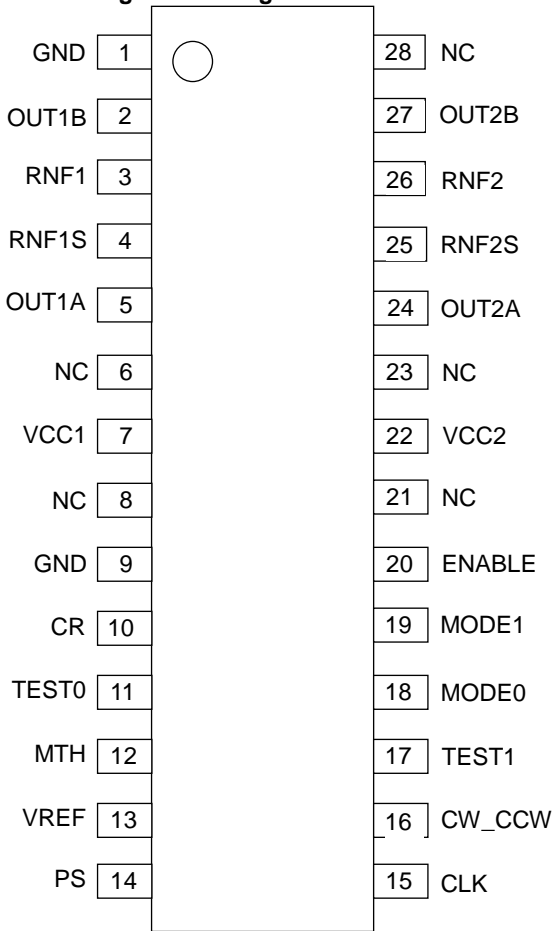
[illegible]

GND 1
OUT1B 2
RNF1 3
RNF1S 4
OUT1A 5
NC 6
VCC1 7
NC 8
GND 9
CR 10
TEST0 11
MTH 12
VREF 13
PS 14

28 NC
27 OUT2B
26 RNF2
25 RNF2S
24 OUT2A
23 NC
22 VCC2
21 NC
20 ENABLE
19 MODE1
18 MODE0
17 TEST1
16 CW_CCW
15 CLK